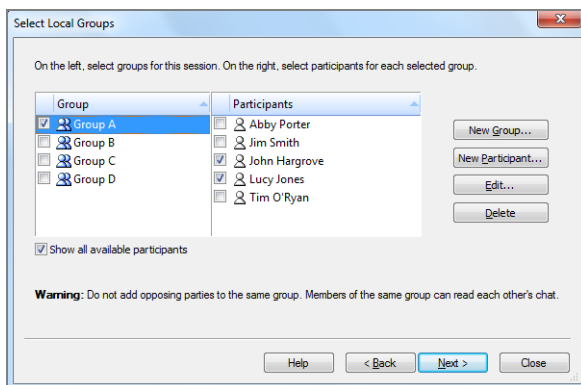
Select Local Groups

On the left, select groups for this session. On the right, select participants for each selected group.

| Group | Participants |
|---|---|
| ☑ Group A | ☐ Abby Porter |
| ☐ Group B | ☐ Jim Smith |
| ☐ Group C | ☑ John Hargrove |
| ☐ Group D | ☑ Lucy Jones |
| | ☐ Tim O'Ryan |

New Group...

New Participant...

Edit...

Delete

☑ Show all available participants

Warning: Do not add opposing parties to the same group. Members of the same group can read each other's chat.

Help

< Back

Next >

Close